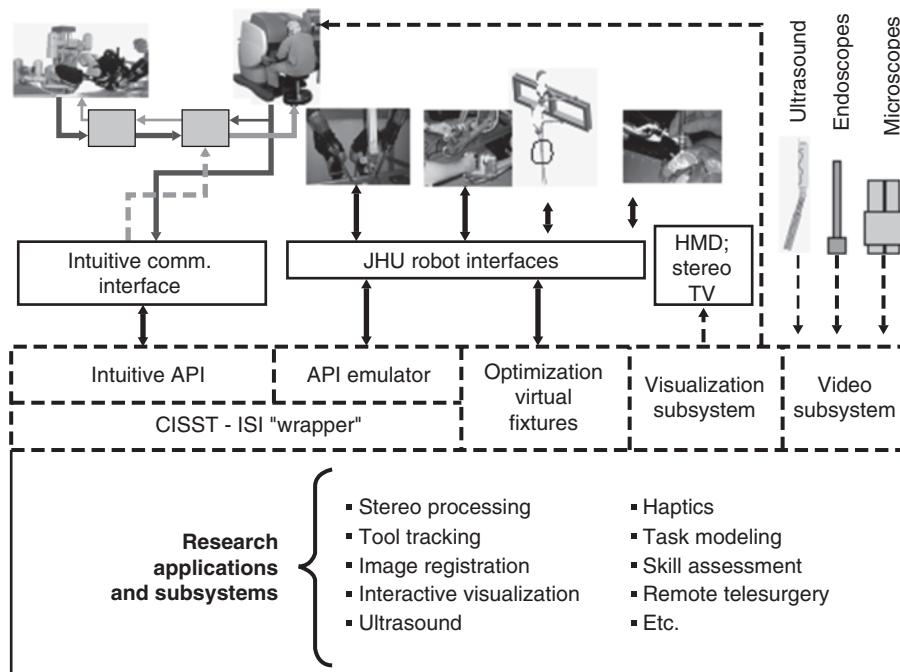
Ultrasound
Endoscopes
Microscopes

Intuitive comm. interface

JHU robot interfaces

HMD; stereo TV

Intuitive API

API emulator

CISST - ISI "wrapper"

Optimization virtual fixtures

Visualization subsystem

Video subsystem

Research applications and subsystems

- Stereo processing
- Tool tracking
- Image registration
- Interactive visualization
- Ultrasound

- Haptics
- Task modeling
- Skill assessment
- Remote telesurgery
- Etc.